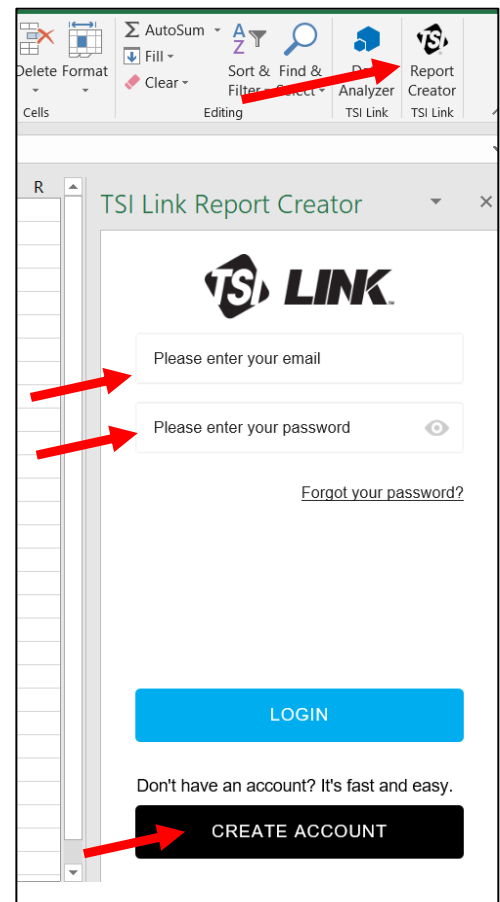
Delete Format
Cells
AutoSum
Fill
Clear
Sort & Filter
Find & Select
Editing
Data Analyzer
TSI Link
Report Creator
TSI Link
R
TSI Link Report Creator
TSI LINK
Please enter your email
Please enter your password
Forgot your password?
LOGIN
Don't have an account? It's fast and easy.
CREATE ACCOUNT